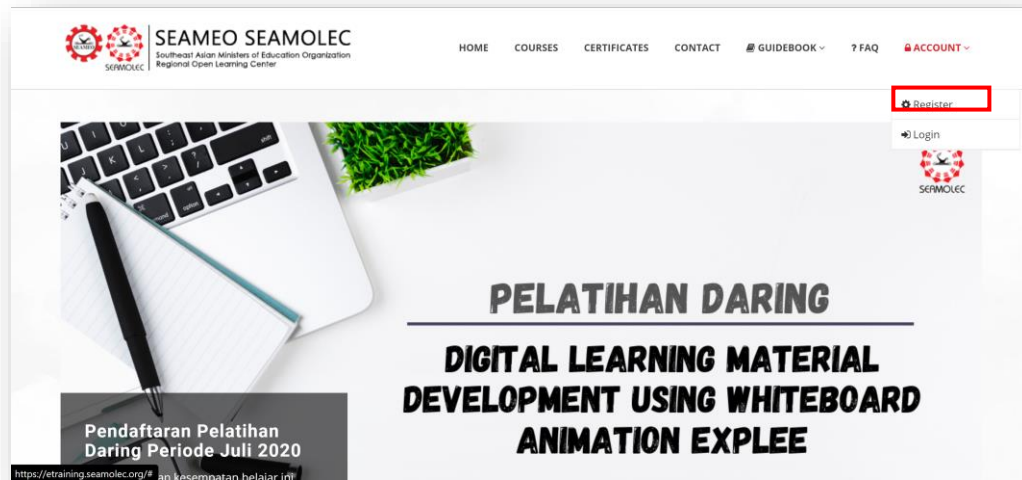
SEAMEO SEAMOLEC
Southeast Asian Ministers of Education Organization
Regional Open Learning Center
SEAMOLEC

HOME COURSES CERTIFICATES CONTACT GUIDEBOOK ? FAQ ACCOUNT

Register
Login

SEAMOLEC

PELATIHAN DARING

DIGITAL LEARNING MATERIAL DEVELOPMENT USING WHITEBOARD ANIMATION EXPLEE

Pendaftaran Pelatihan Daring Periode Juli 2020

https://etraining.seamolec.org/# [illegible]an kesempatan belajar ini